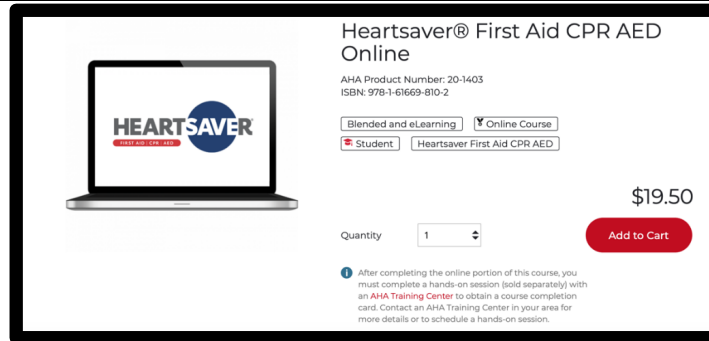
HEARTSAVER®
FIRST AID | CPR | AED

Heartsaver® First Aid CPR AED Online

AHA Product Number: 20-1403
ISBN: 978-1-61669-810-2

Blended and eLearning
Online Course
Student
Heartsaver First Aid CPR AED

$19.50

Quantity
1

Add to Cart

After completing the online portion of this course, you must complete a hands-on session (sold separately) with an AHA Training Center to obtain a course completion card. Contact an AHA Training Center in your area for more details or to schedule a hands-on session.